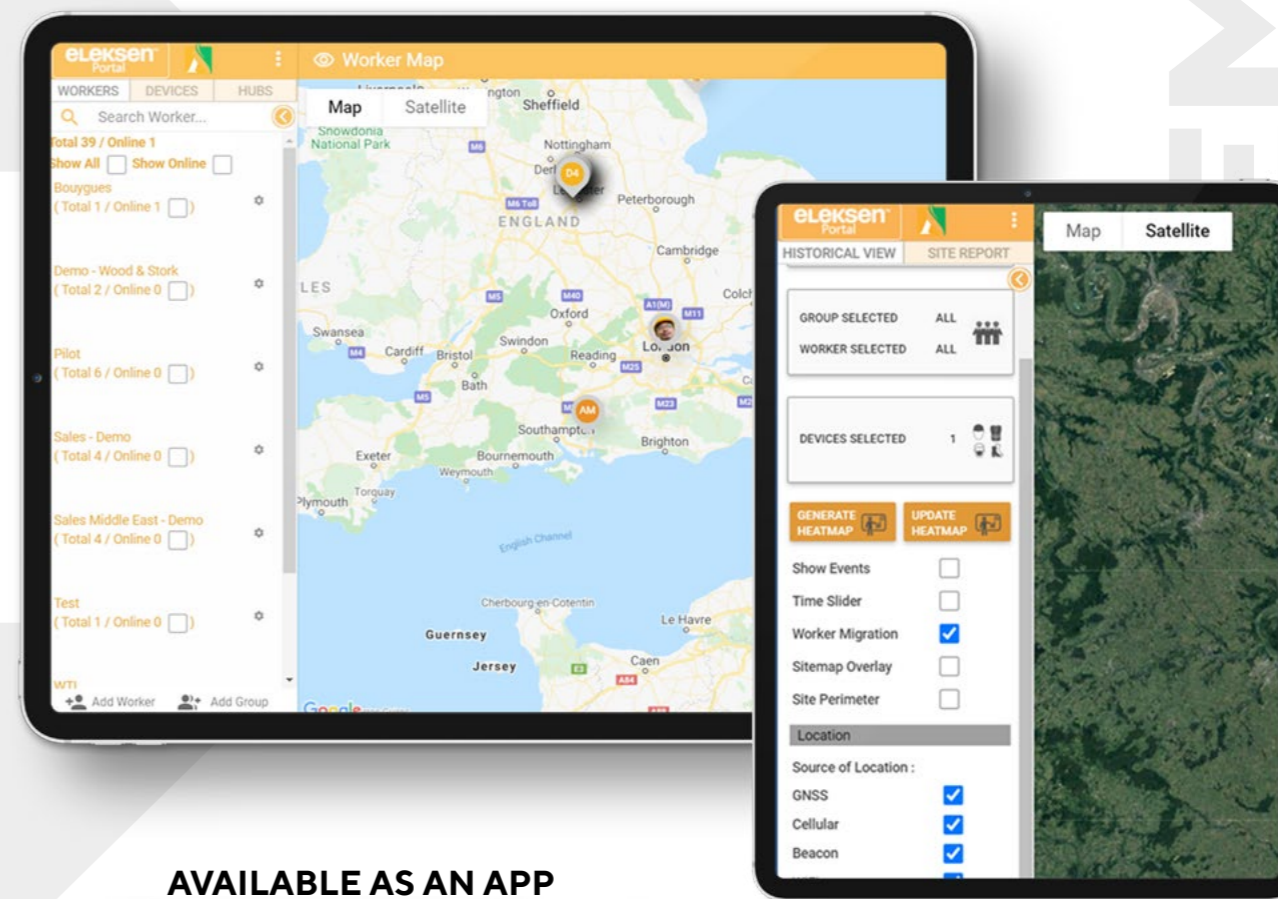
eLEKSEN Portal

Worker Map

WORKERS | DEVICES | HUBS

Search Worker...

Total 39 / Online 1
Show All Show Online

Bouygues
( Total 1 / Online 1 )

Demo - Wood & Stork
( Total 2 / Online 0 )

Pilot
( Total 6 / Online 0 )

Sales - Demo
( Total 4 / Online 0 )

Sales Middle East - Demo
( Total 4 / Online 0 )

Test
( Total 1 / Online 0 )

WTI

Add Worker Add Group

Map Satellite

Sheffield Snowdonia National Park Nottingham Derby Leicester D4 Peterborough ENGLAND Cambridge Colch LES Swansea Cardiff Bristol Swindon Oxford Reading London Bath Southampton AM Brighton Exeter Bournemouth Weymouth Torquay Plymouth English Channel Cherbourg-en-Cotentin Le Havre Guernsey Jersey Caen

eLEKSEN Portal

HISTORICAL VIEW | SITE REPORT

GROUP SELECTED ALL
WORKER SELECTED ALL

DEVICES SELECTED 1

GENERATE HEATMAP | UPDATE HEATMAP

Show Events
Time Slider
Worker Migration
Sitemap Overlay
Site Perimeter

Location

Source of Location :
GNSS
Cellular
Beacon

Map Satellite

AVAILABLE AS AN APP